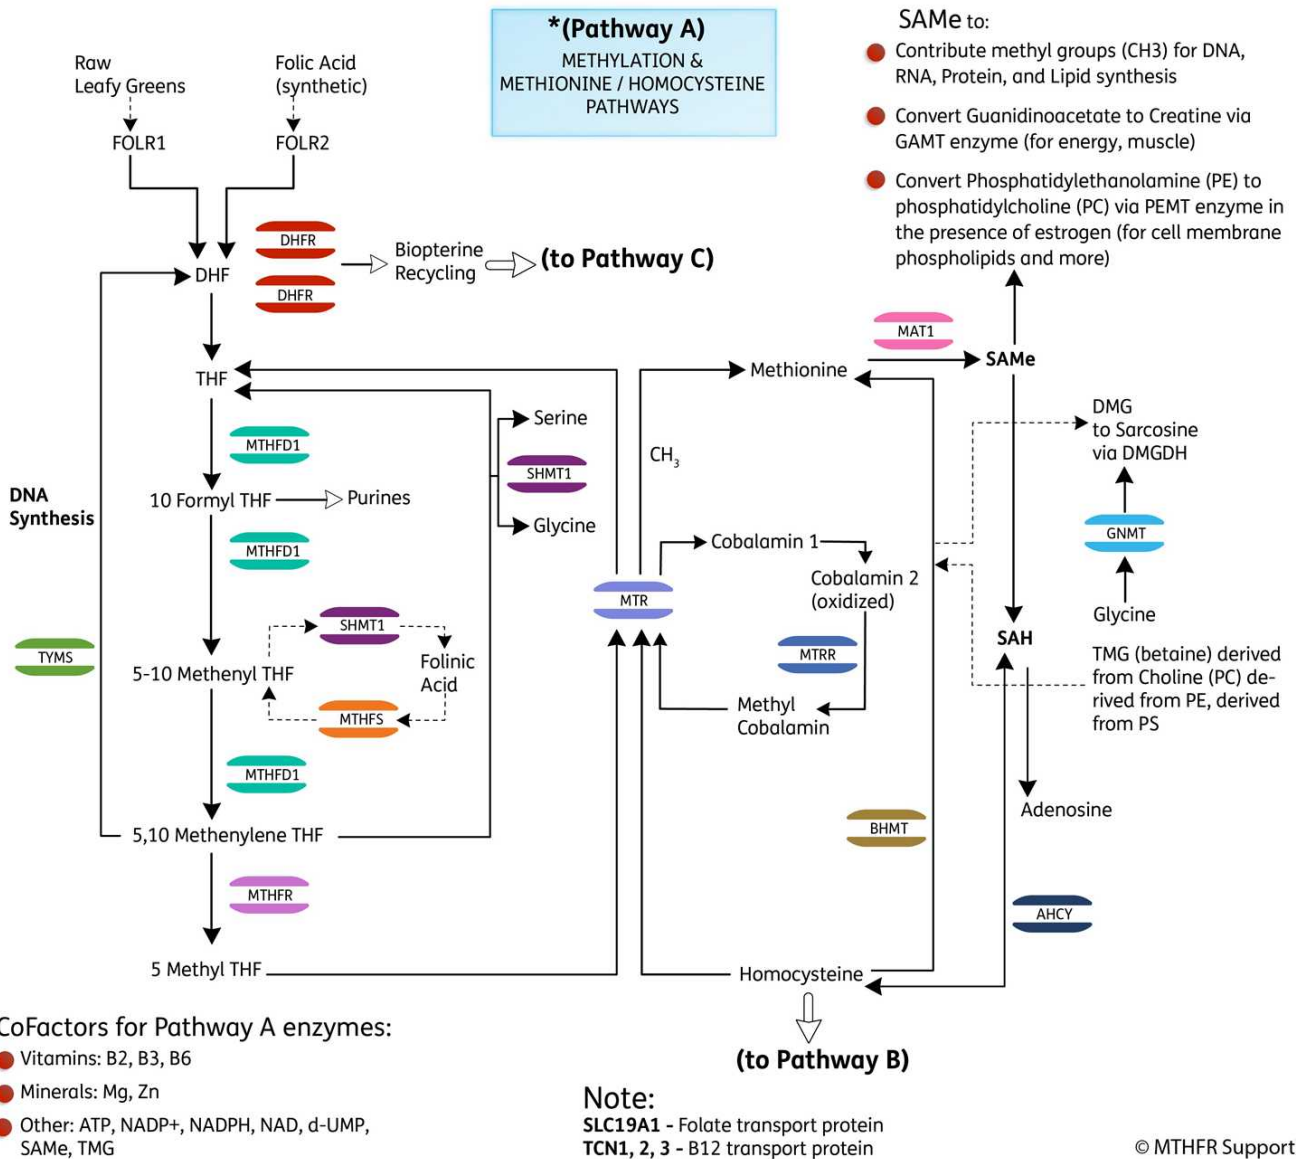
*(Pathway A)
METHYLATION & METHIONINE / HOMOCYSTEINE PATHWAYS

SAMe to:
Contribute methyl groups (CH3) for DNA, RNA, Protein, and Lipid synthesis
Convert Guanidinoacetate to Creatine via GAMT enzyme (for energy, muscle)
Convert Phosphatidylethanolamine (PE) to phosphatidylcholine (PC) via PEMT enzyme in the presence of estrogen (for cell membrane phospholipids and more)

Raw Leafy Greens
Folic Acid (synthetic)
FOLR1
FOLR2
DHFR
DHFR
DHF
Biopterine Recycling
(to Pathway C)
MAT1
Methionine
SAMe
THF
Serine
MTHFD1
SHMT1
Glycine
$CH_3$
DMG to Sarcosine via DMGDH
DNA Synthesis
10 Formyl THF
Purines
MTHFD1
GNMT
Cobalamin 1
Cobalamin 2 (oxidized)
MTR
Glycine
TYMS
SHMT1
Folinic Acid
SAH
5-10 Methenyl THF
MTRR
TMG (betaine) derived from Choline (PC) derived from PE, derived from PS
MTHFS
Methyl Cobalamin
MTHFD1
Adenosine
5,10 Methenylene THF
BHMT
MTHFR
AHCY
5 Methyl THF
Homocysteine
(to Pathway B)

CoFactors for Pathway A enzymes:
Vitamins: B2, B3, B6
Minerals: Mg, Zn
Other: ATP, NADP+, NADPH, NAD, d-UMP, SAMe, TMG

Note:
SLC19A1 - Folate transport protein
TCN1, 2, 3 - B12 transport protein

© MTHFR Support